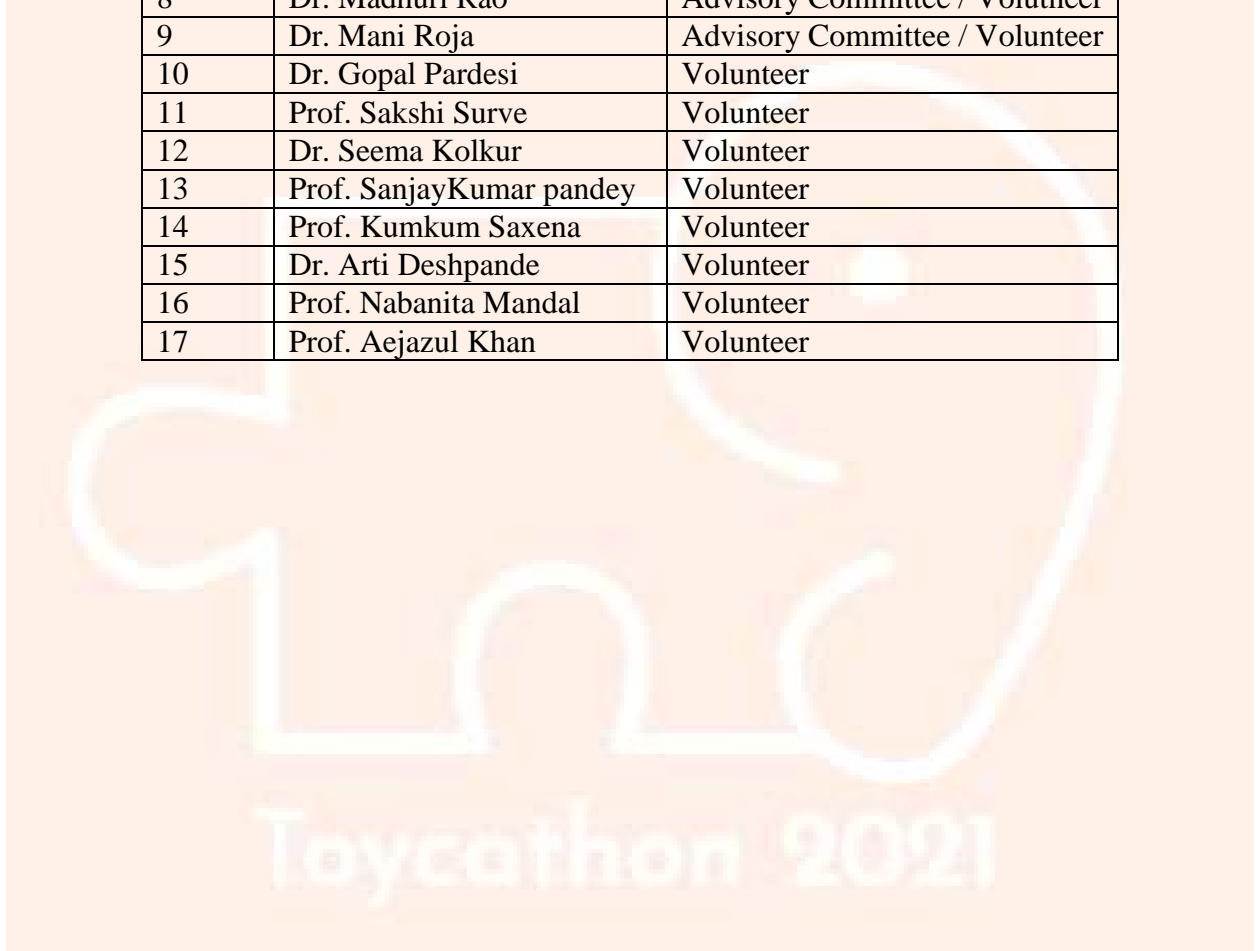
| 8 | Dr. Madhuri Rao | Advisory Committee / Volunteer |
|---|---|---|
| 9 | Dr. Mani Roja | Advisory Committee / Volunteer |
| 10 | Dr. Gopal Pardesi | Volunteer |
| 11 | Prof. Sakshi Surve | Volunteer |
| 12 | Dr. Seema Kolkur | Volunteer |
| 13 | Prof. SanjayKumar pandey | Volunteer |
| 14 | Prof. Kumkum Saxena | Volunteer |
| 15 | Dr. Arti Deshpande | Volunteer |
| 16 | Prof. Nabanita Mandal | Volunteer |
| 17 | Prof. Aejazul Khan | Volunteer |

Toycathon 2021